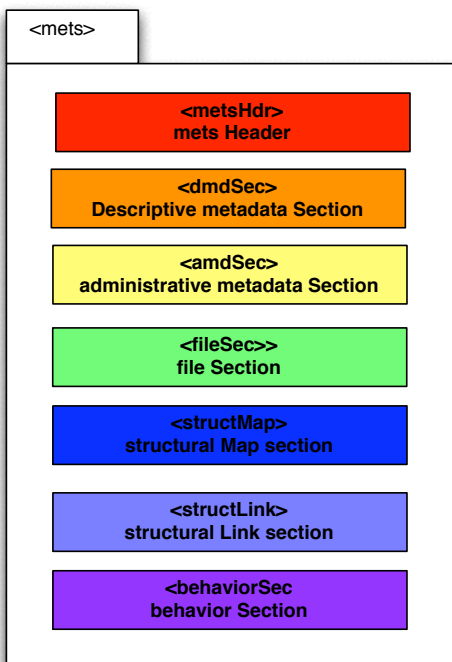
<mets>

<metsHdr>
mets Header

<dmdSec>
Descriptive metadata Section

<amdSec>
administrative metadata Section

<fileSec>>
file Section

<structMap>
structural Map section

<structLink>
structural Link section

<behaviorSec
behavior Section